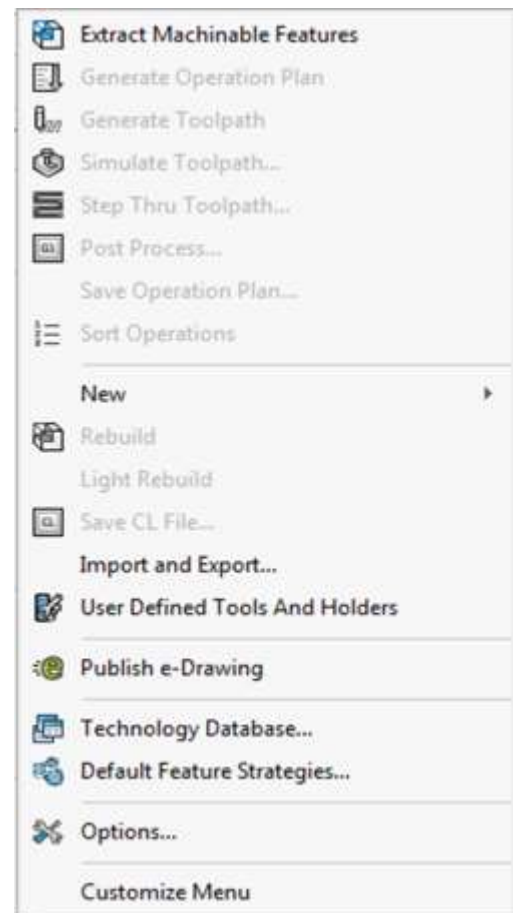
Extract Machinable Features
Generate Operation Plan
Generate Toolpath
Simulate Toolpath...
Step Thru Toolpath...
Post Process...
Save Operation Plan...
Sort Operations

New
Rebuild
Light Rebuild
Save CL File...
Import and Export...
User Defined Tools And Holders

Publish e-Drawing

Technology Database...
Default Feature Strategies...

Options...

Customize Menu